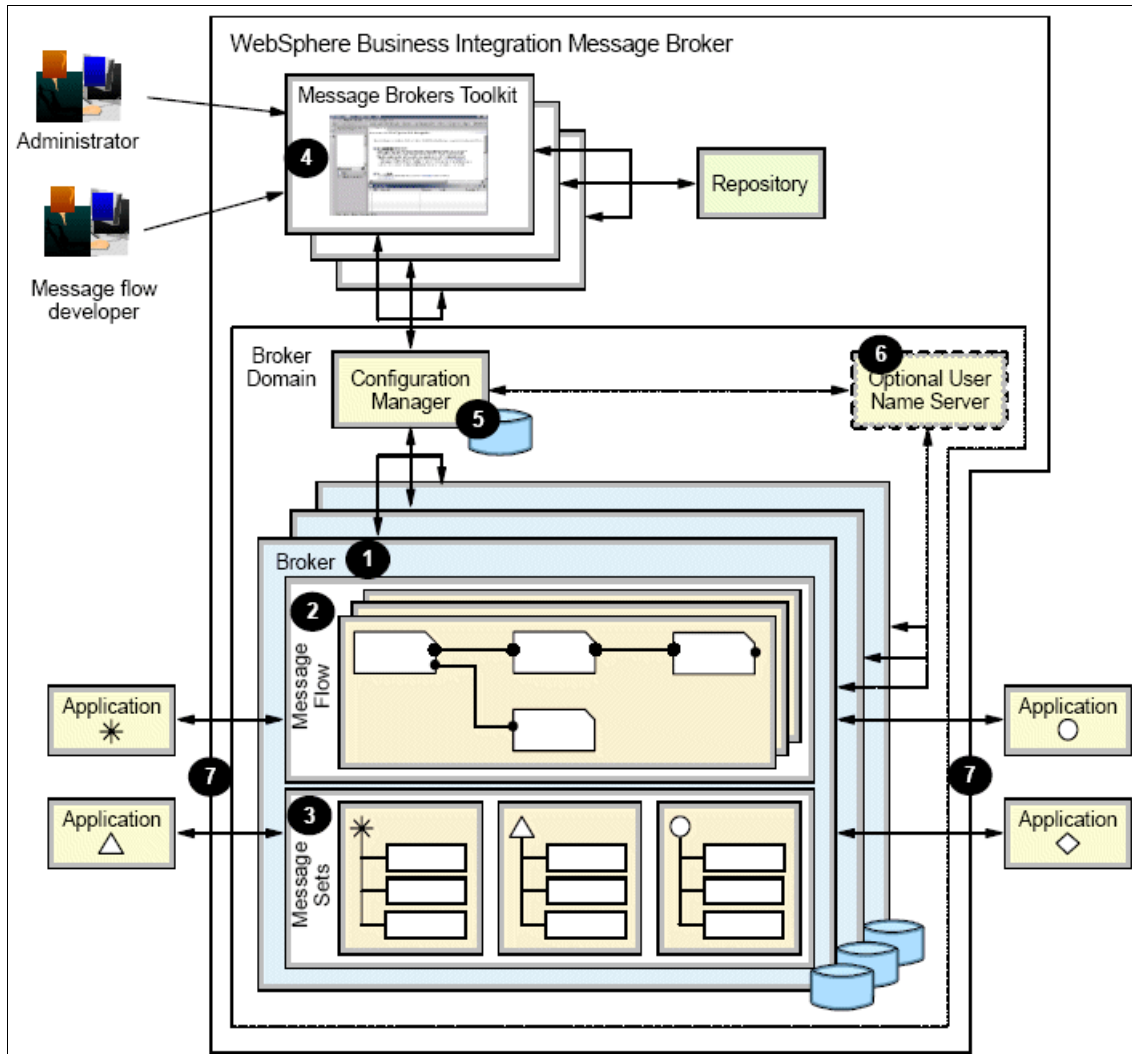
WebSphere Business Integration Message Broker

Administrator

Message flow developer

Message Brokers Toolkit

4

Repository

Broker Domain

Configuration Manager

5

6

Optional User Name Server

Broker

1

2

Message Flow

3

Message Sets

Application
✳

Application
△

7

Application
○

Application
◇

7